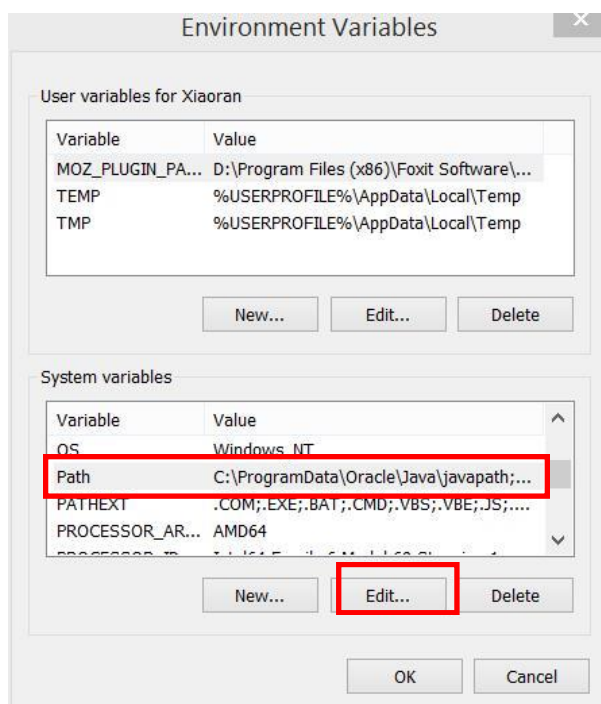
Environment Variables

User variables for Xiaoran

| Variable | Value |
|---|---|
| MOZ_PLUGIN_PA... | D:\Program Files (x86)\Foxit Software\... |
| TEMP | %USERPROFILE%\AppData\Local\Temp |
| TMP | %USERPROFILE%\AppData\Local\Temp |

New... Edit... Delete

System variables

| Variable | Value |
|---|---|
| OS | Windows_NT |
| Path | C:\ProgramData\Oracle\Java\javapath;... |
| PATHEXT | .COM;.EXE;.BAT;.CMD;.VBS;.VBE;.JS;.... |
| PROCESSOR_AR... | AMD64 |
| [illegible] | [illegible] |

New... Edit... Delete

OK Cancel